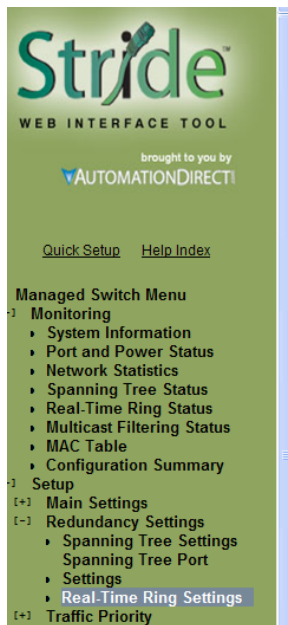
Stride™
WEB INTERFACE TOOL
brought to you by
AUTOMATIONDIRECT

Quick Setup Help Index

Managed Switch Menu
[-] Monitoring
System Information
Port and Power Status
Network Statistics
Spanning Tree Status
Real-Time Ring Status
Multicast Filtering Status
MAC Table
Configuration Summary
[-] Setup
[+] Main Settings
[-] Redundancy Settings
Spanning Tree Settings
Spanning Tree Port Settings
Real-Time Ring Settings
[+] Traffic Priority